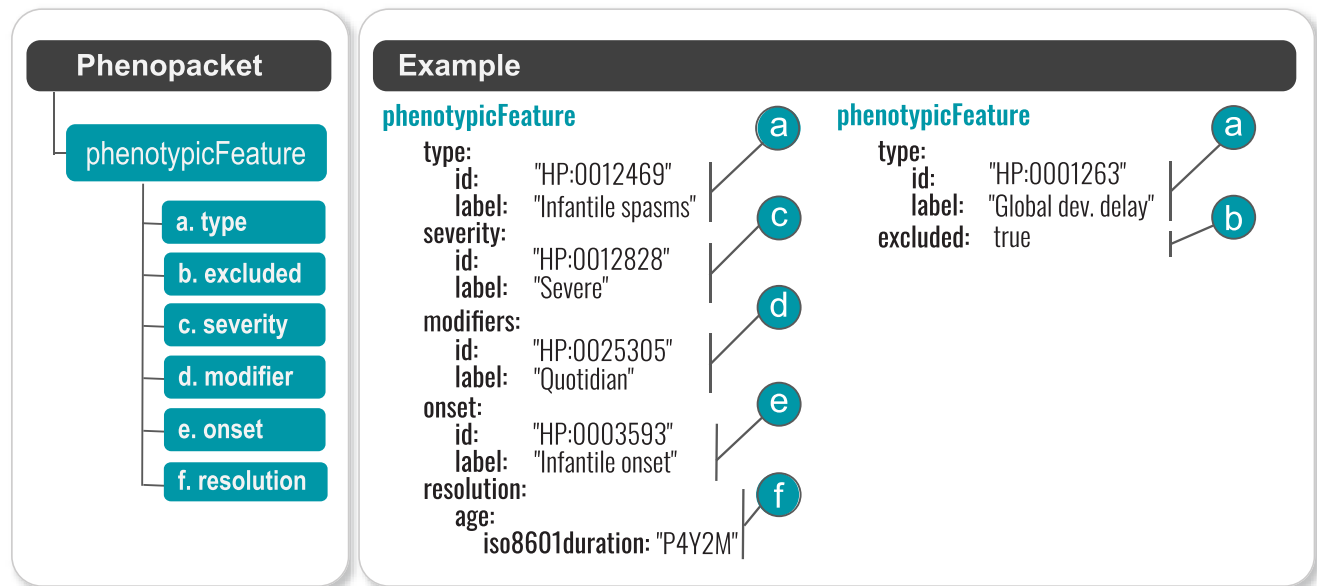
Phenopacket

phenotypicFeature

a. type

b. excluded

c. severity

d. modifier

e. onset

f. resolution

Example

phenotypicFeature
type:
id: "HP:0012469"
label: "Infantile spasms"
severity:
id: "HP:0012828"
label: "Severe"
modifiers:
id: "HP:0025305"
label: "Quotidian"
onset:
id: "HP:0003593"
label: "Infantile onset"
resolution:
age:
iso8601duration: "P4Y2M"

a
c
d
e
f

phenotypicFeature
type:
id: "HP:0001263"
label: "Global dev. delay"
excluded: true

a
b